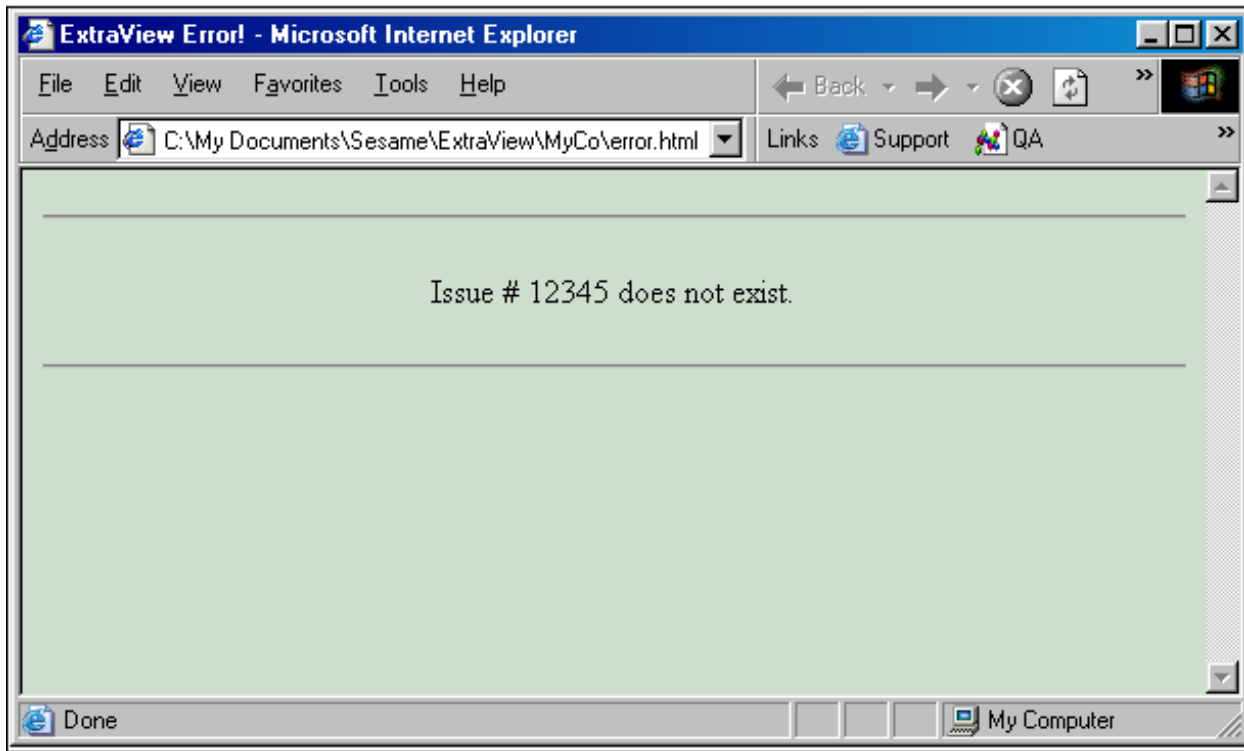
ExtraView Error! - Microsoft Internet Explorer

File Edit View Favorites Tools Help

Back

Address C:\My Documents\Sesame\ExtraView\MyCo\error.html

Links Support QA

Issue # 12345 does not exist.

Done

My Computer